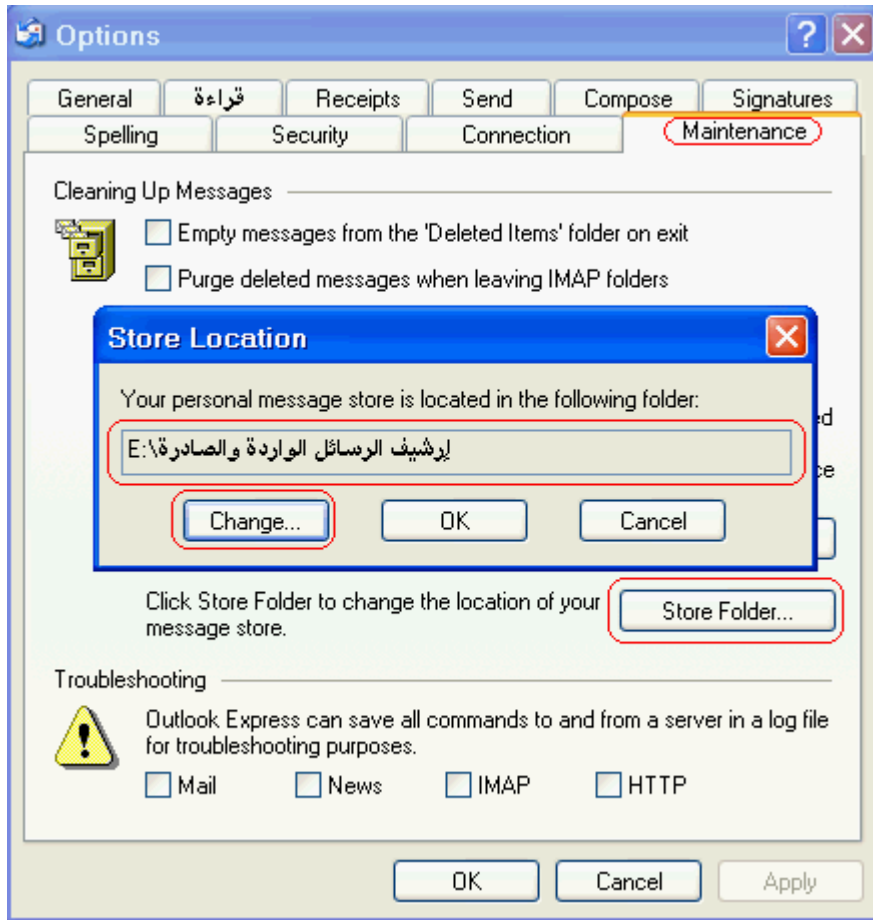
Options

General | قراءة | Receipts | Send | Compose | Signatures
Spelling | Security | Connection | Maintenance

Cleaning Up Messages

Empty messages from the 'Deleted Items' folder on exit

Purge deleted messages when leaving IMAP folders

Store Location

Your personal message store is located in the following folder:

E:\إرشيف الرسائل الواردة والصادرة

Change...

OK

Cancel

ed

ce

Click Store Folder to change the location of your message store.

Store Folder...

Troubleshooting

Outlook Express can save all commands to and from a server in a log file for troubleshooting purposes.

Mail

News

IMAP

HTTP

OK

Cancel

Apply